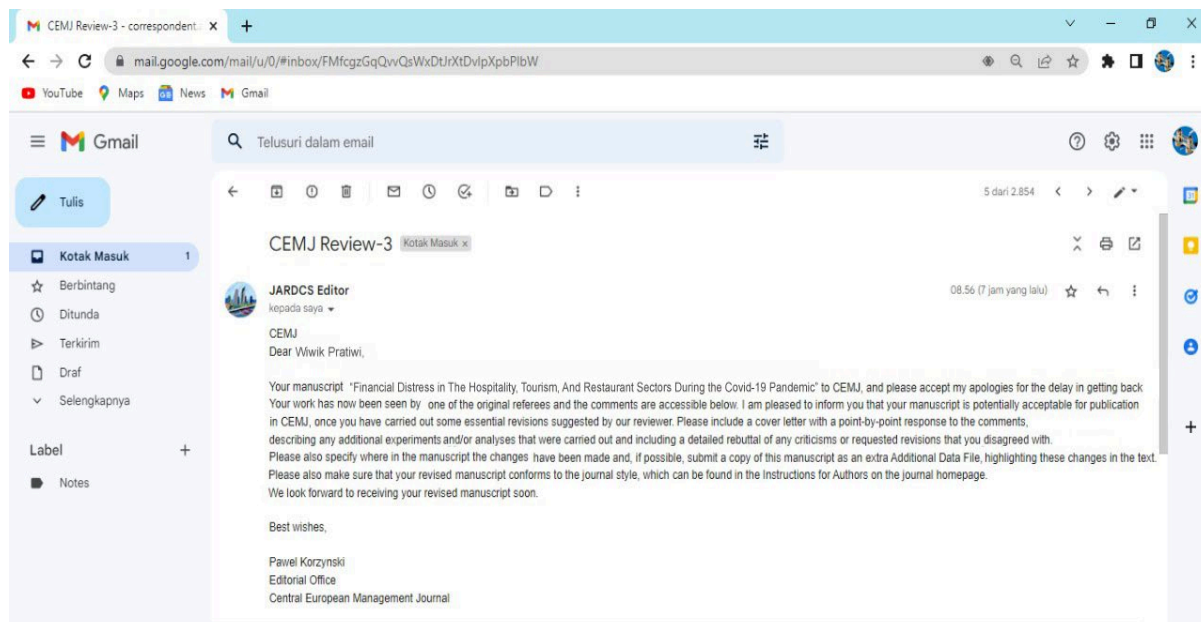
CEMJ Review-3 - correspondent ×
+
mail.google.com/mail/u/0/#inbox/FMfcgzGqQvvQsWxDtJrXtDvlpXpbPlbW
YouTube Maps News Gmail
Gmail
Telusuri dalam email
Tulis
Kotak Masuk 1
Berbintang
Ditunda
Terkirim
Draf
Selengkapnya
Label +
Notes
5 dari 2.854
CEMJ Review-3 Kotak Masuk ×
JARDCS Editor
kepada saya
08.56 (7 jam yang lalu)
CEMJ
Dear Wiwik Pratiwi,

Your manuscript "Financial Distress in The Hospitality, Tourism, And Restaurant Sectors During the Covid-19 Pandemic" to CEMJ, and please accept my apologies for the delay in getting back
Your work has now been seen by one of the original referees and the comments are accessible below. I am pleased to inform you that your manuscript is potentially acceptable for publication in CEMJ, once you have carried out some essential revisions suggested by our reviewer. Please include a cover letter with a point-by-point response to the comments, describing any additional experiments and/or analyses that were carried out and including a detailed rebuttal of any criticisms or requested revisions that you disagreed with.
Please also specify where in the manuscript the changes have been made and, if possible, submit a copy of this manuscript as an extra Additional Data File, highlighting these changes in the text.
Please also make sure that your revised manuscript conforms to the journal style, which can be found in the Instructions for Authors on the journal homepage.
We look forward to receiving your revised manuscript soon.

Best wishes,

Pawel Korzynski
Editorial Office
Central European Management Journal